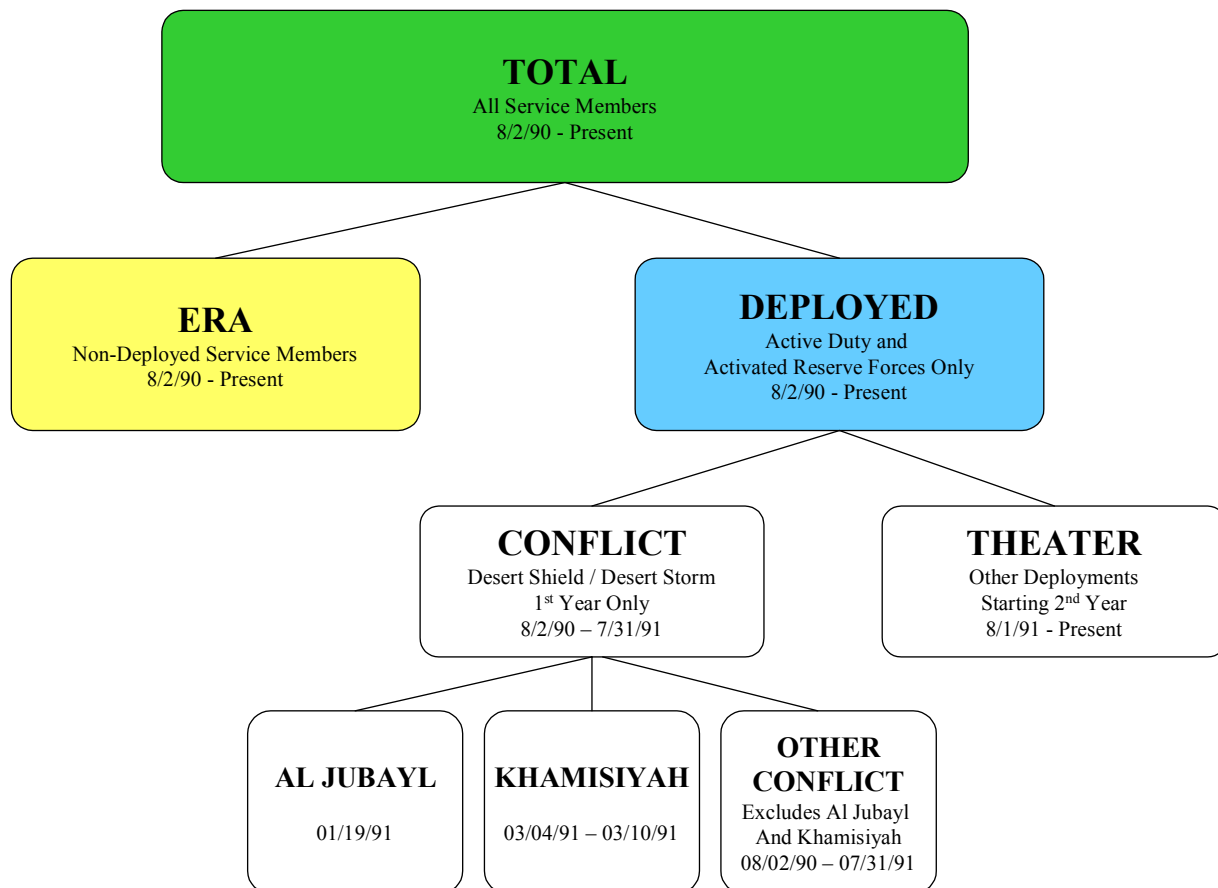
TOTAL
All Service Members
8/2/90 - Present

ERA
Non-Deployed Service Members
8/2/90 - Present

DEPLOYED
Active Duty and
Activated Reserve Forces Only
8/2/90 - Present

CONFLICT
Desert Shield / Desert Storm
$1^{st}$ Year Only
8/2/90 – 7/31/91

THEATER
Other Deployments
Starting $2^{nd}$ Year
8/1/91 - Present

AL JUBAYL
01/19/91

KHAMISIYAH
03/04/91 – 03/10/91

OTHER CONFLICT
Excludes Al Jubayl
And Khamisiyah
08/02/90 – 07/31/91